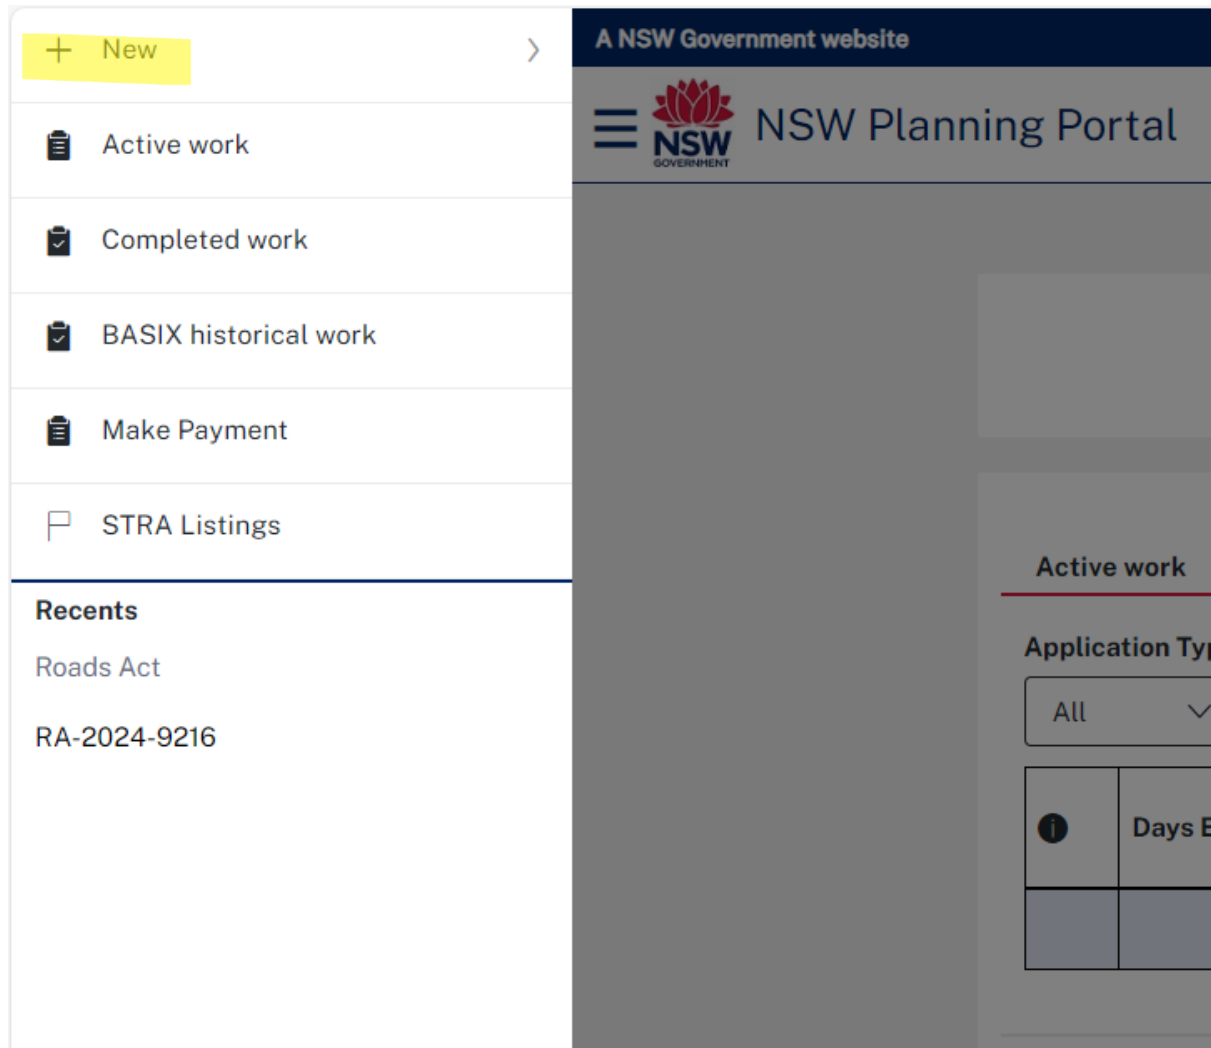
+ New

Active work

Completed work

BASIX historical work

Make Payment

STRA Listings

Recents

Roads Act

RA-2024-9216

A NSW Government website

NSW GOVERNMENT

NSW Planning Portal

Active work

Application Ty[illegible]

All

Days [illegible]